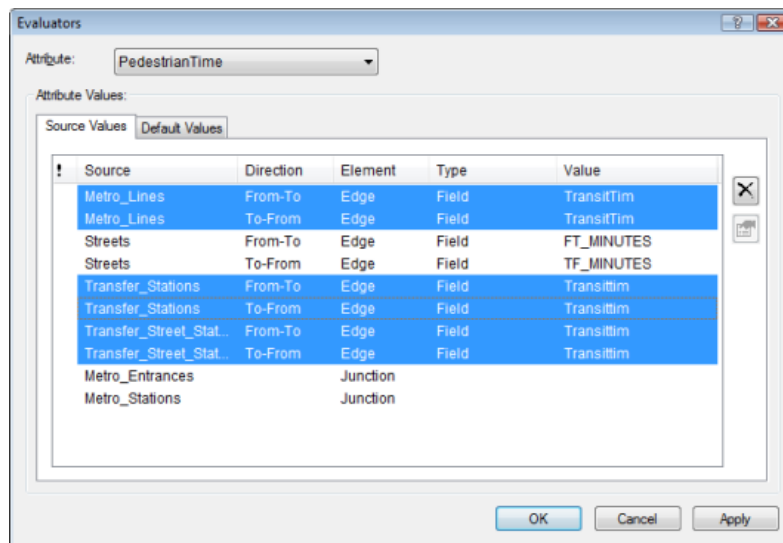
Evaluators

?

X

Attribute: PedestrianTime

Attribute Values:

Source Values | Default Values

| ! | Source | Direction | Element | Type | Value |
|---|---|---|---|---|---|
| | Metro_Lines | From-To | Edge | Field | TransitTim |
| | Metro_Lines | To-From | Edge | Field | TransitTim |
| | Streets | From-To | Edge | Field | FT_MINUTES |
| | Streets | To-From | Edge | Field | TF_MINUTES |
| | Transfer_Stations | From-To | Edge | Field | Transittim |
| | Transfer_Stations | To-From | Edge | Field | Transittim |
| | Transfer_Street_Stat... | From-To | Edge | Field | Transittim |
| | Transfer_Street_Stat... | To-From | Edge | Field | Transittim |
| | Metro_Entrances | | Junction | | |
| | Metro_Stations | | Junction | | |

OK Cancel Apply